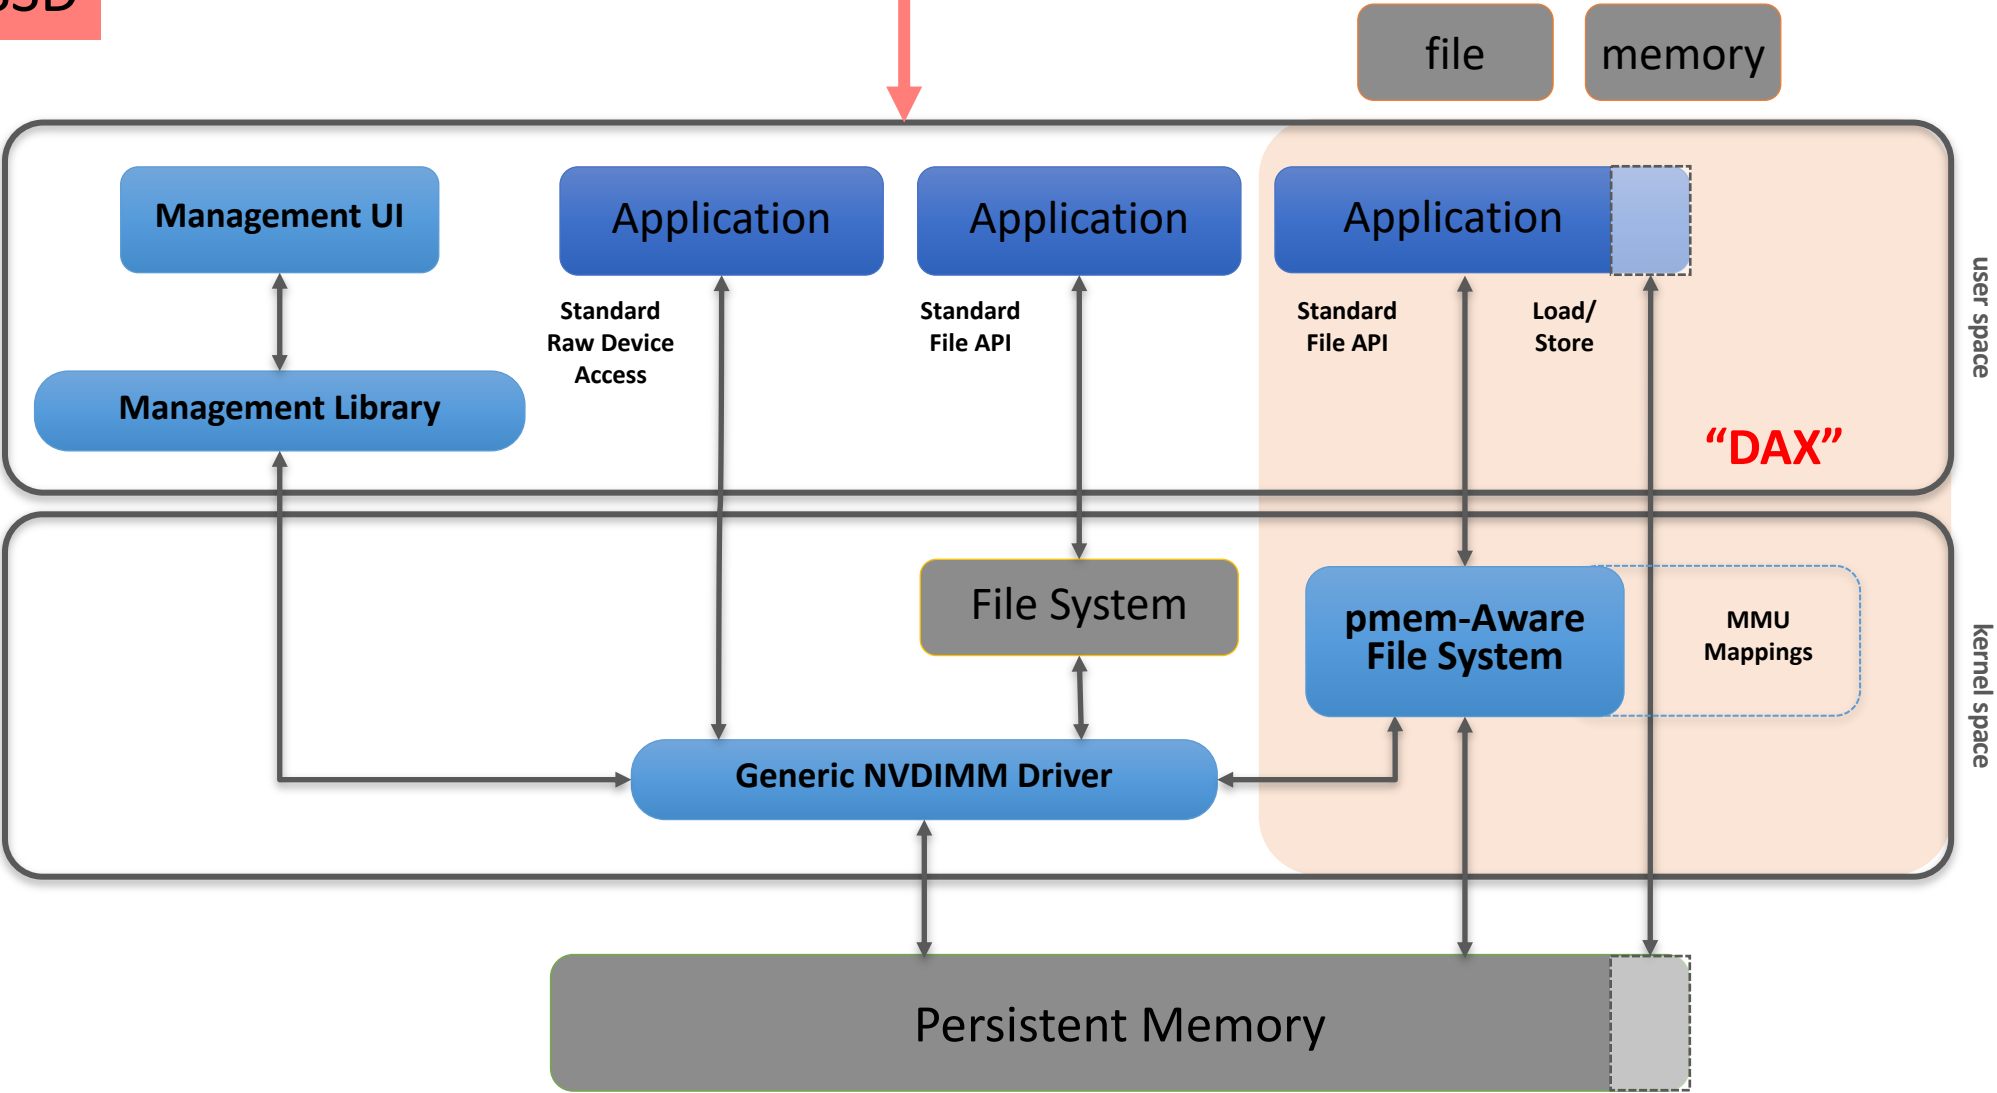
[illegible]

file

memory

Management UI

Application

Application

Application

Standard Raw Device Access

Standard File API

Standard File API

Load/ Store

user space

Management Library

"DAX"

File System

pmem-Aware File System

MMU Mappings

kernel space

Generic NVDIMM Driver

Persistent Memory